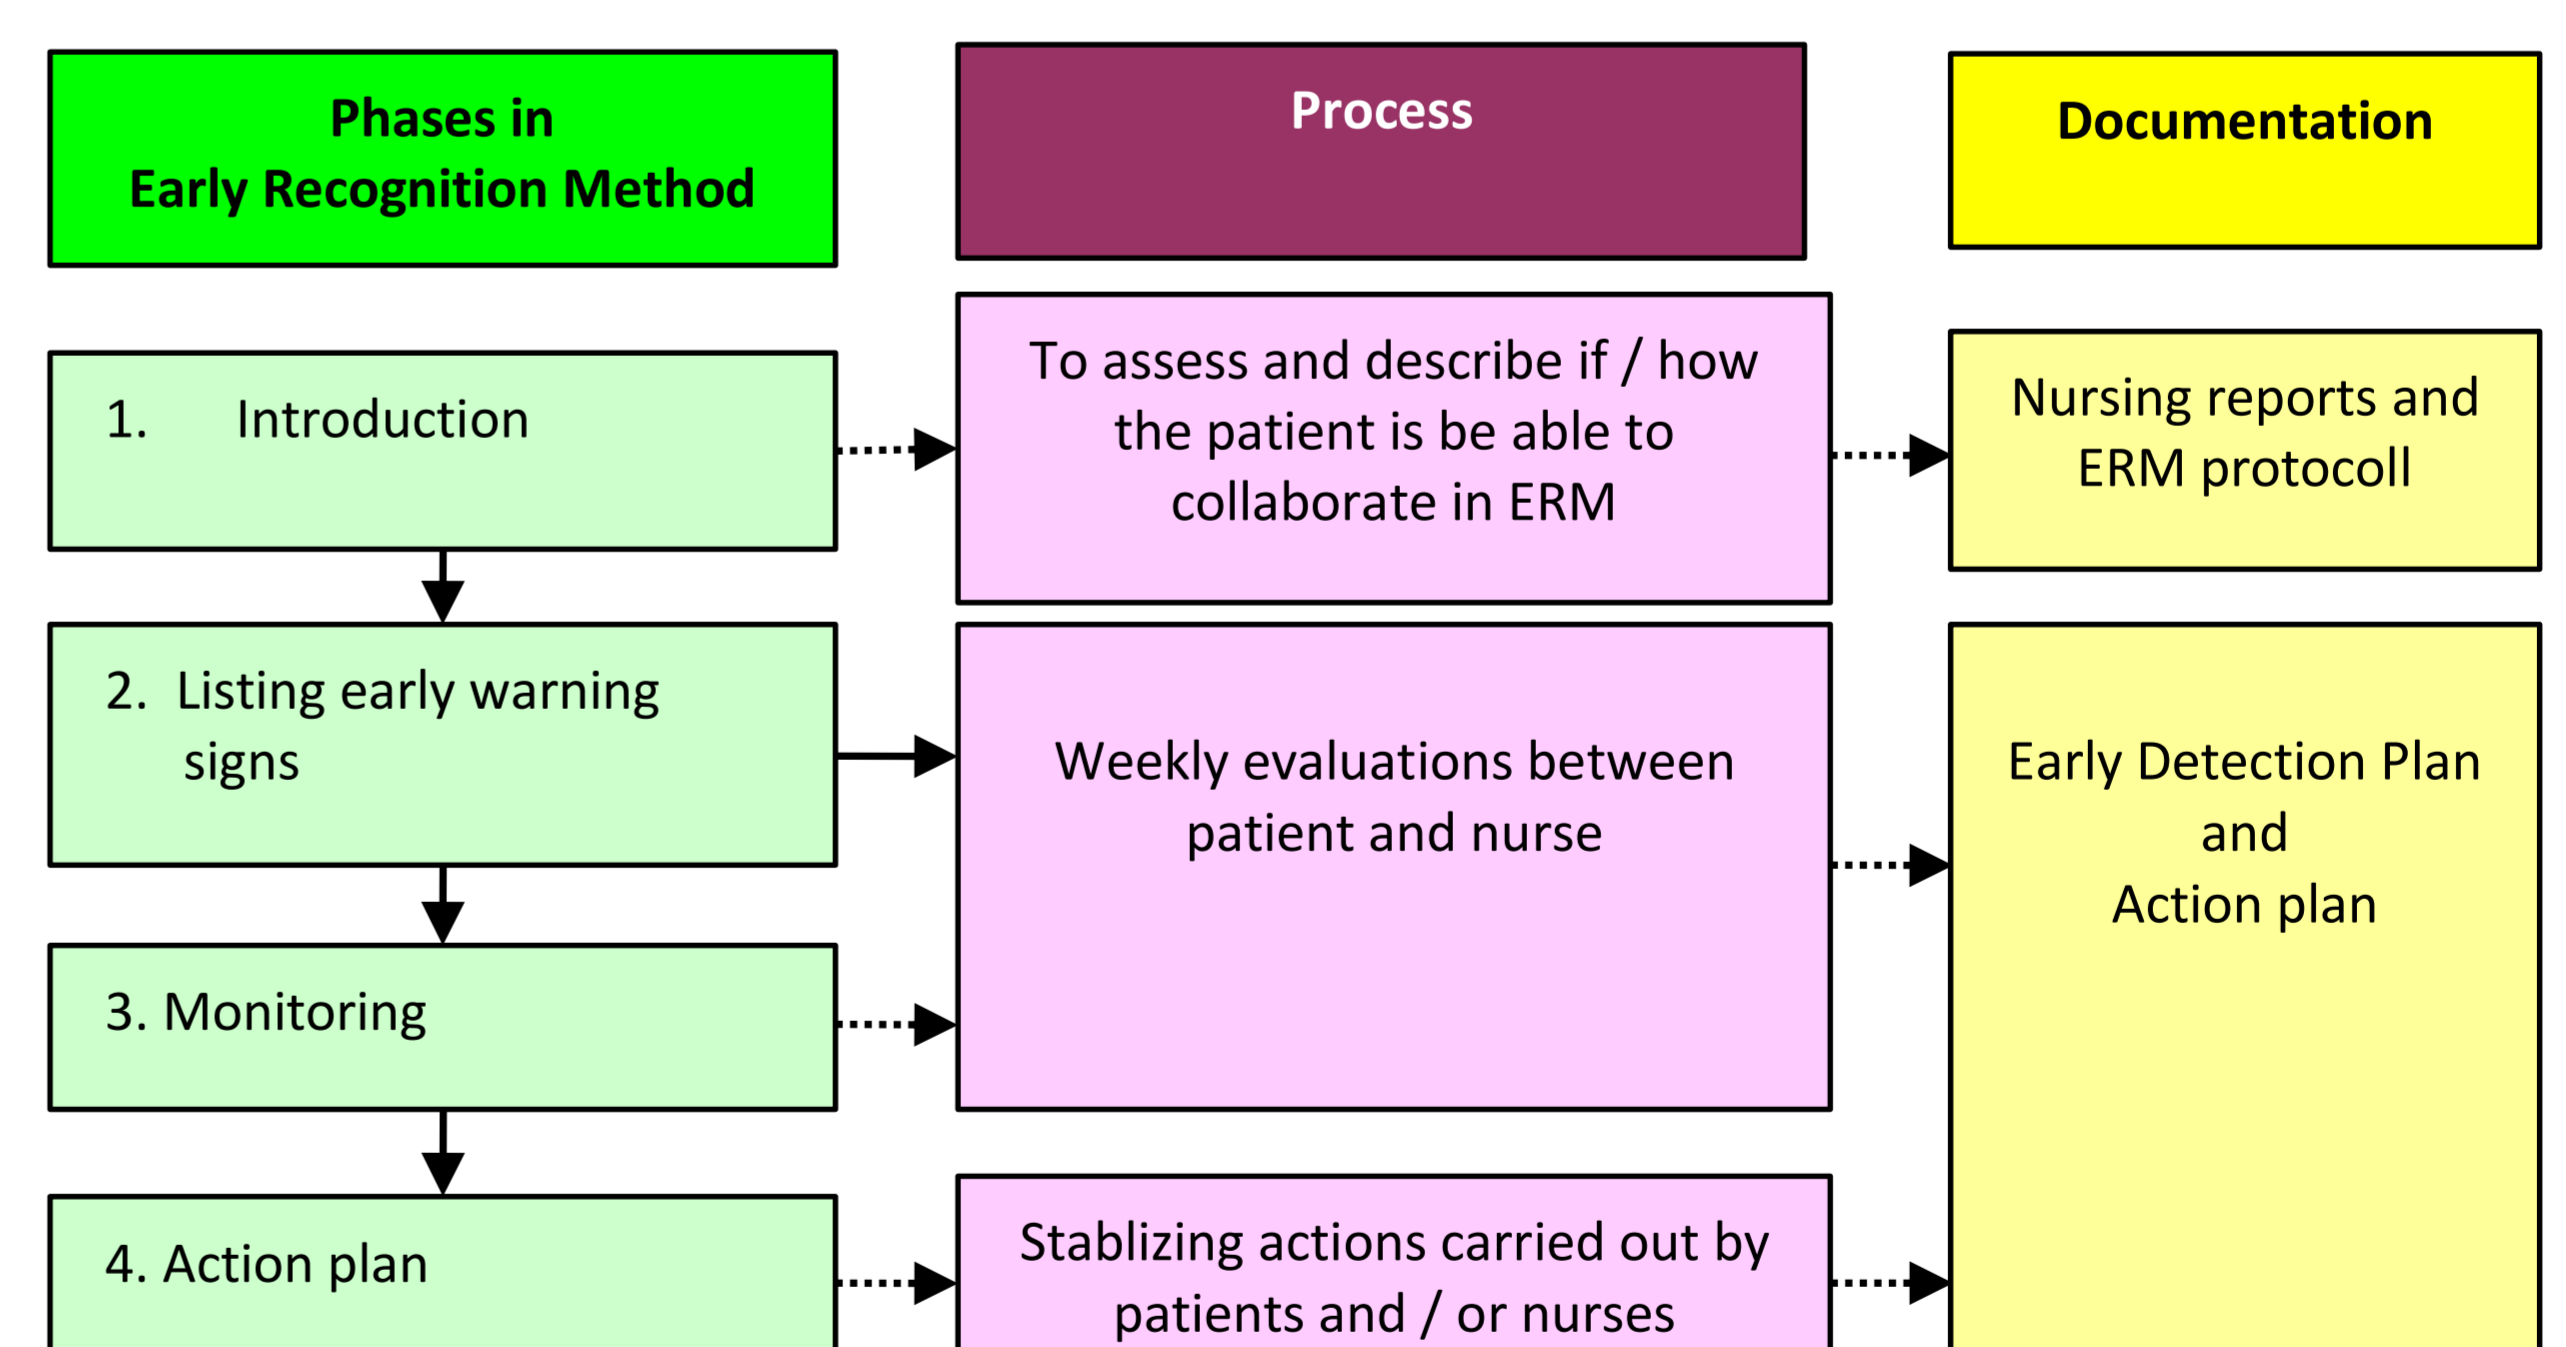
Phases in Early Recognition Method

Process

Documentation

1. Introduction

To assess and describe if / how the patient is be able to collaborate in ERM

Nursing reports and ERM protocoll

2. Listing early warning signs

Weekly evaluations between patient and nurse

Early Detection Plan and Action plan

3. Monitoring

4. Action plan

Stablizing actions carried out by patients and / or nurses